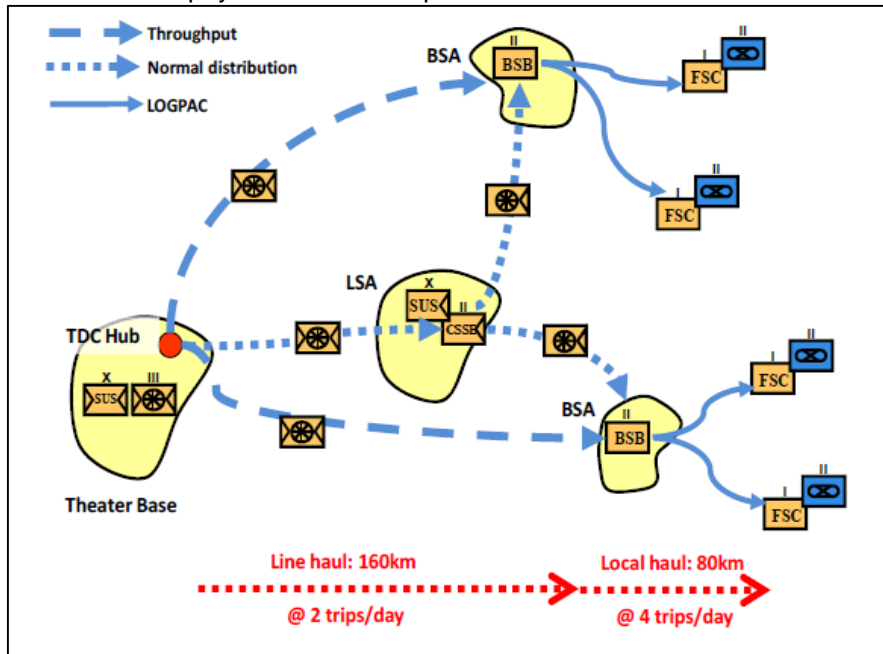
Throughput
Normal distribution
LOGPAC

BSA
II
BSB
I
FSC
II
I
FSC
II

LSA
X
SUS
II
CSSB

TDC Hub
X
SUS
III

BSA
II
BSB
I
FSC
II
I
FSC
II

Theater Base

Line haul: 160km
@ 2 trips/day
Local haul: 80km
@ 4 trips/day